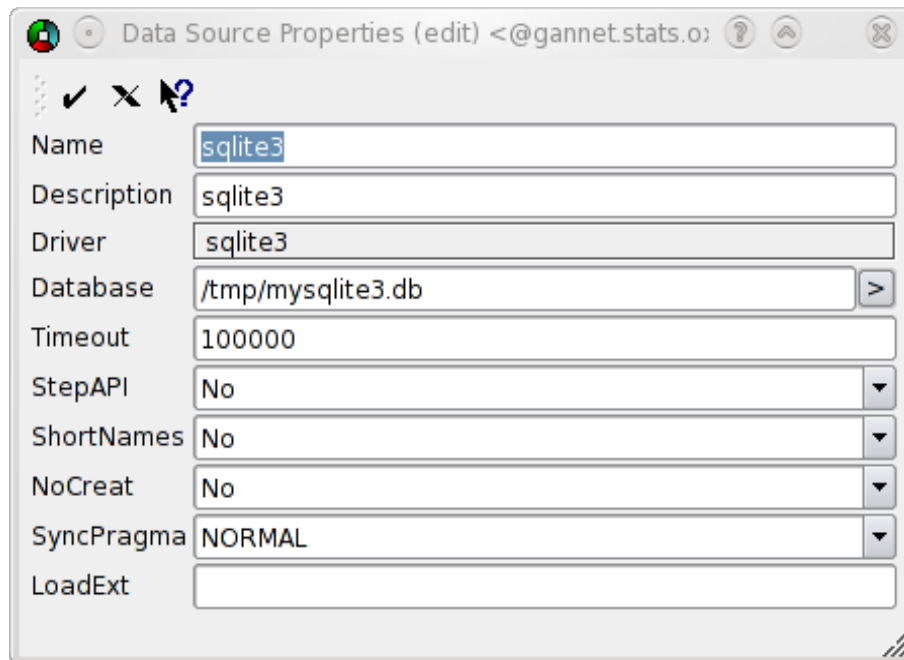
Data Source Properties (edit) <@gannet.stats.o

Name sqlite3
Description sqlite3
Driver sqlite3
Database /tmp/mysqlite3.db >
Timeout 100000
StepAPI No
ShortNames No
NoCreat No
SyncPragma NORMAL
LoadExt